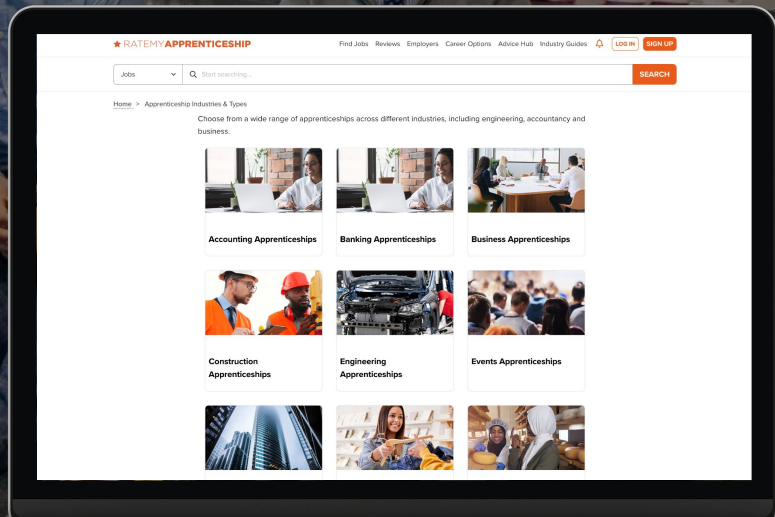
RATEMYAPPRENTICESHIP

Find Jobs Reviews Employers Career Options Advice Hub Industry Guides LOG IN SIGN UP

Jobs Start searching... SEARCH

Home > Apprenticeship Industries & Types

Choose from a wide range of apprenticeships across different industries, including engineering, accountancy and business.

Accounting Apprenticeships

Banking Apprenticeships

Business Apprenticeships

Construction Apprenticeships

Engineering Apprenticeships

Events Apprenticeships